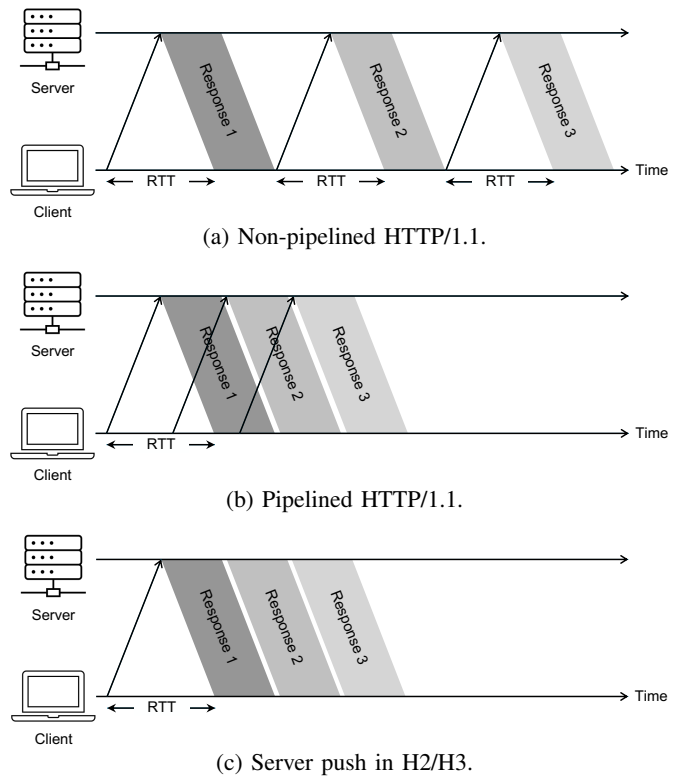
Server

Response 1

Response 2

Response 3

Client

RTT

RTT

RTT

Time

(a) Non-pipelined HTTP/1.1.

Server

Response 1

Response 2

Response 3

Client

RTT

Time

(b) Pipelined HTTP/1.1.

Server

Response 1

Response 2

Response 3

Client

RTT

Time

(c) Server push in H2/H3.